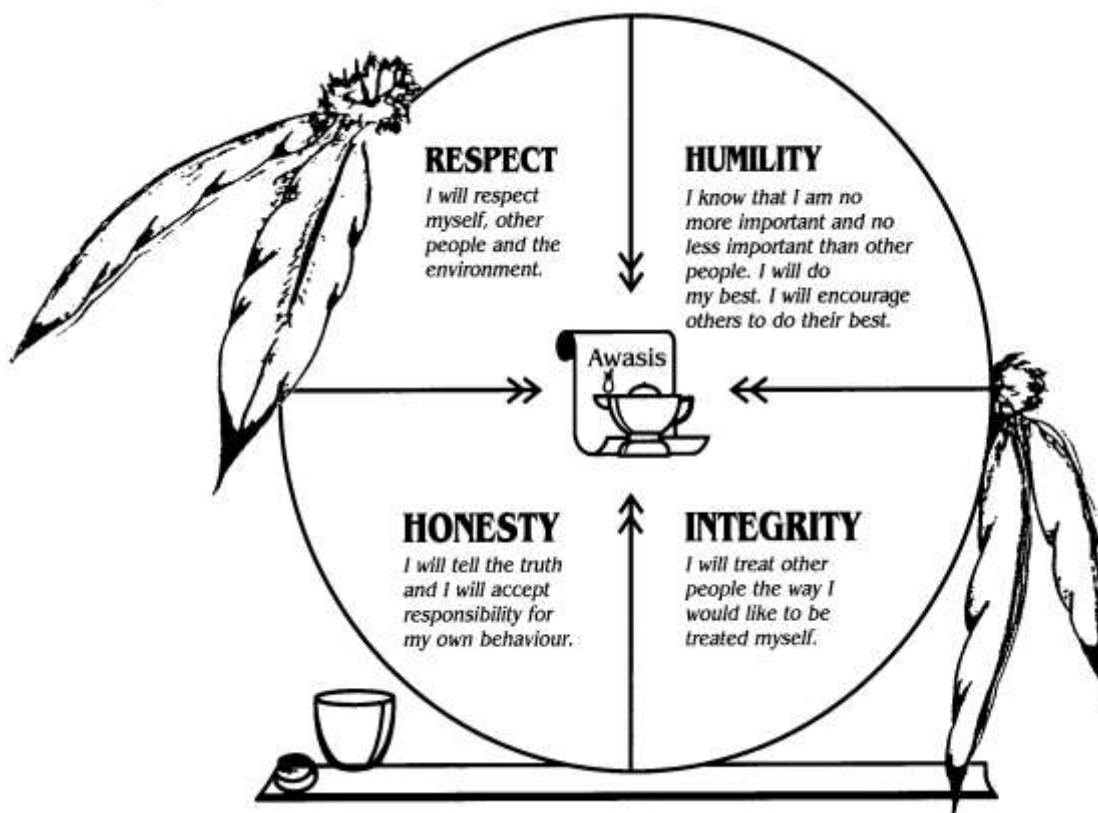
RESPECT
I will respect myself, other people and the environment.

HUMILITY
I know that I am no more important and no less important than other people. I will do my best. I will encourage others to do their best.

Awasis

HONESTY
I will tell the truth and I will accept responsibility for my own behaviour.

INTEGRITY
I will treat other people the way I would like to be treated myself.